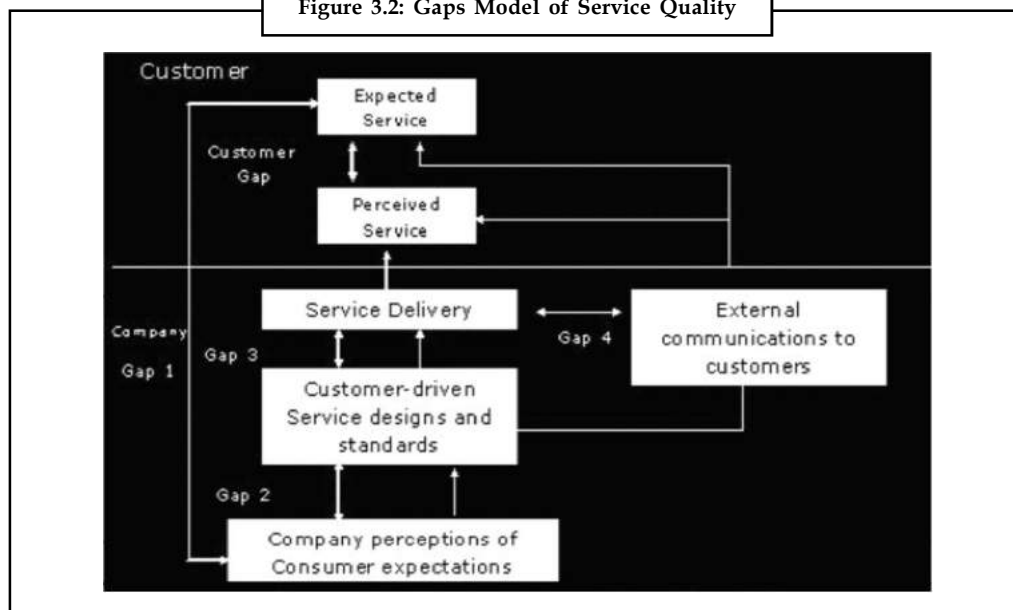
Figure 3.2: Gaps Model of Service Quality

Customer

Expected Service

Customer Gap

Perceived Service

Service Delivery

Company

Gap 1

Gap 3

Gap 4

External communications to customers

Customer-driven Service designs and standards

Gap 2

Company perceptions of Consumer expectations